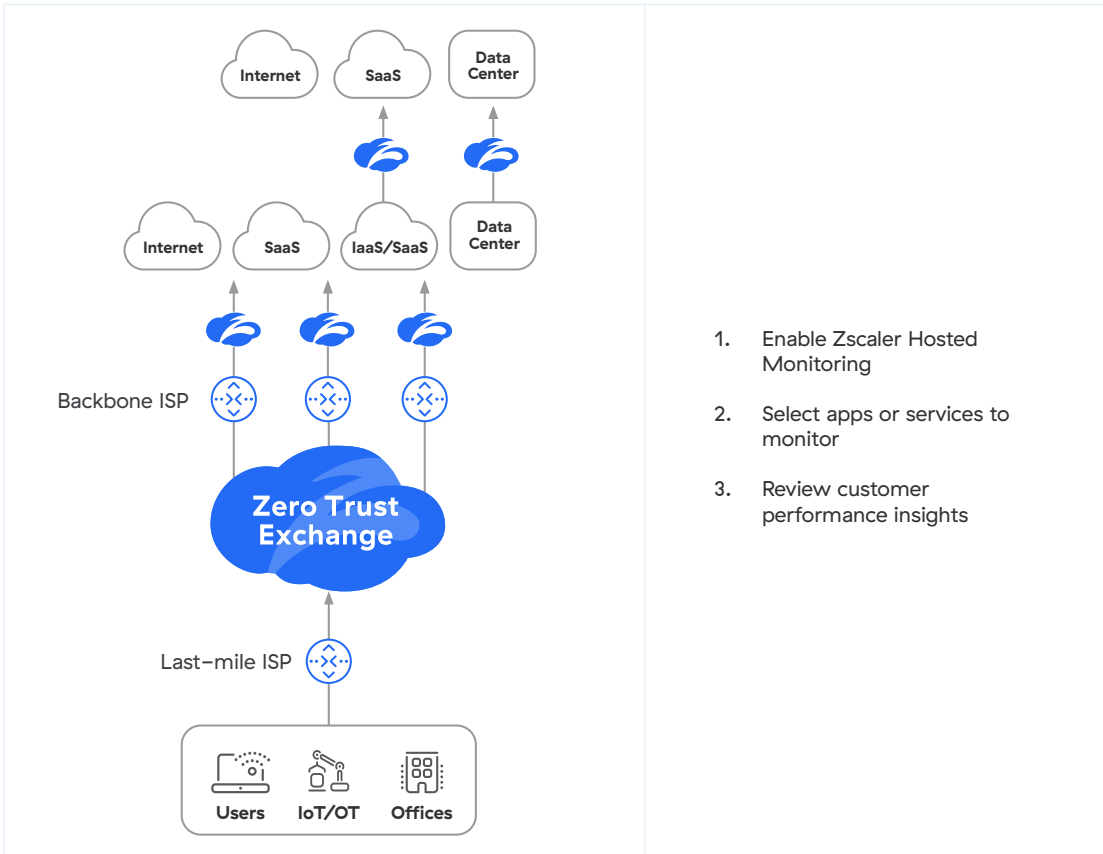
Internet

SaaS

Data Center

Internet

SaaS

IaaS/SaaS

Data Center

Backbone ISP

Zero Trust Exchange

Last-mile ISP

Users

IoT/OT

Offices

1. Enable Zscaler Hosted Monitoring

2. Select apps or services to monitor

3. Review customer performance insights